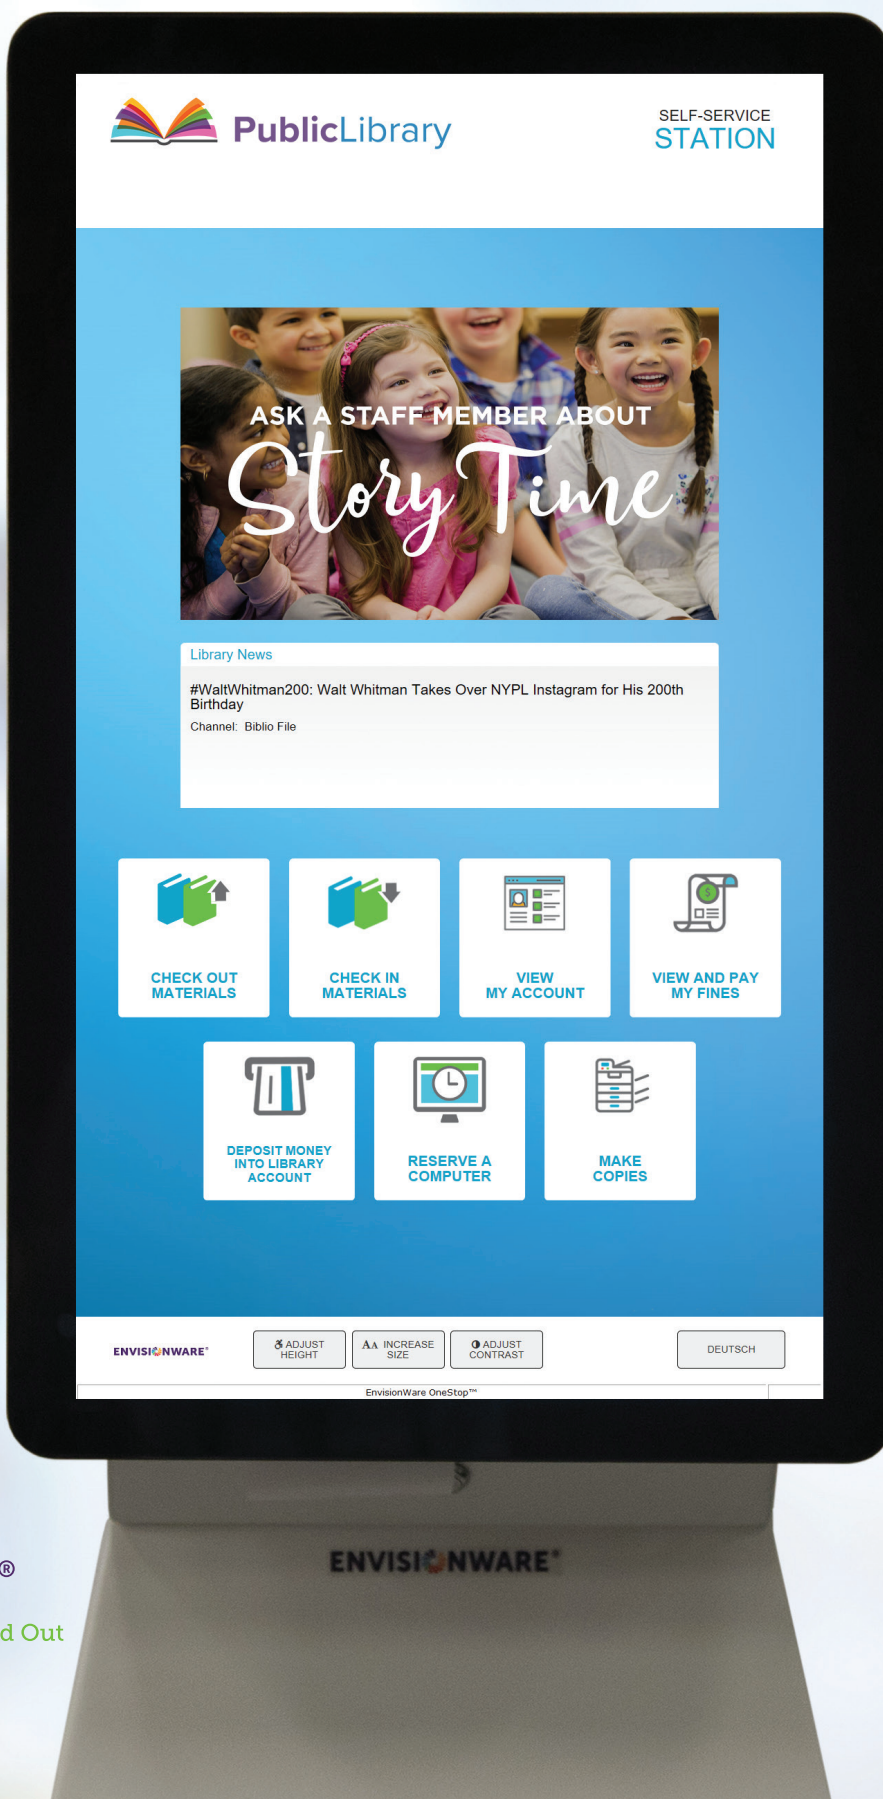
PublicLibrary

SELF-SERVICE
STATION

ASK A STAFF MEMBER ABOUT
Story Time

Library News

#WaltWhitman200: Walt Whitman Takes Over NYPL Instagram for His 200th Birthday

Channel: Biblio File

CHECK OUT MATERIALS

CHECK IN MATERIALS

VIEW MY ACCOUNT

VIEW AND PAY MY FINES

DEPOSIT MONEY INTO LIBRARY ACCOUNT

RESERVE A COMPUTER

MAKE COPIES

ENVISIONWARE®

ADJUST HEIGHT

AA INCREASE SIZE

ADJUST CONTRAST

DEUTSCH

EnvisionWare OneStop™

ENVISIONWARE®

®

d Out